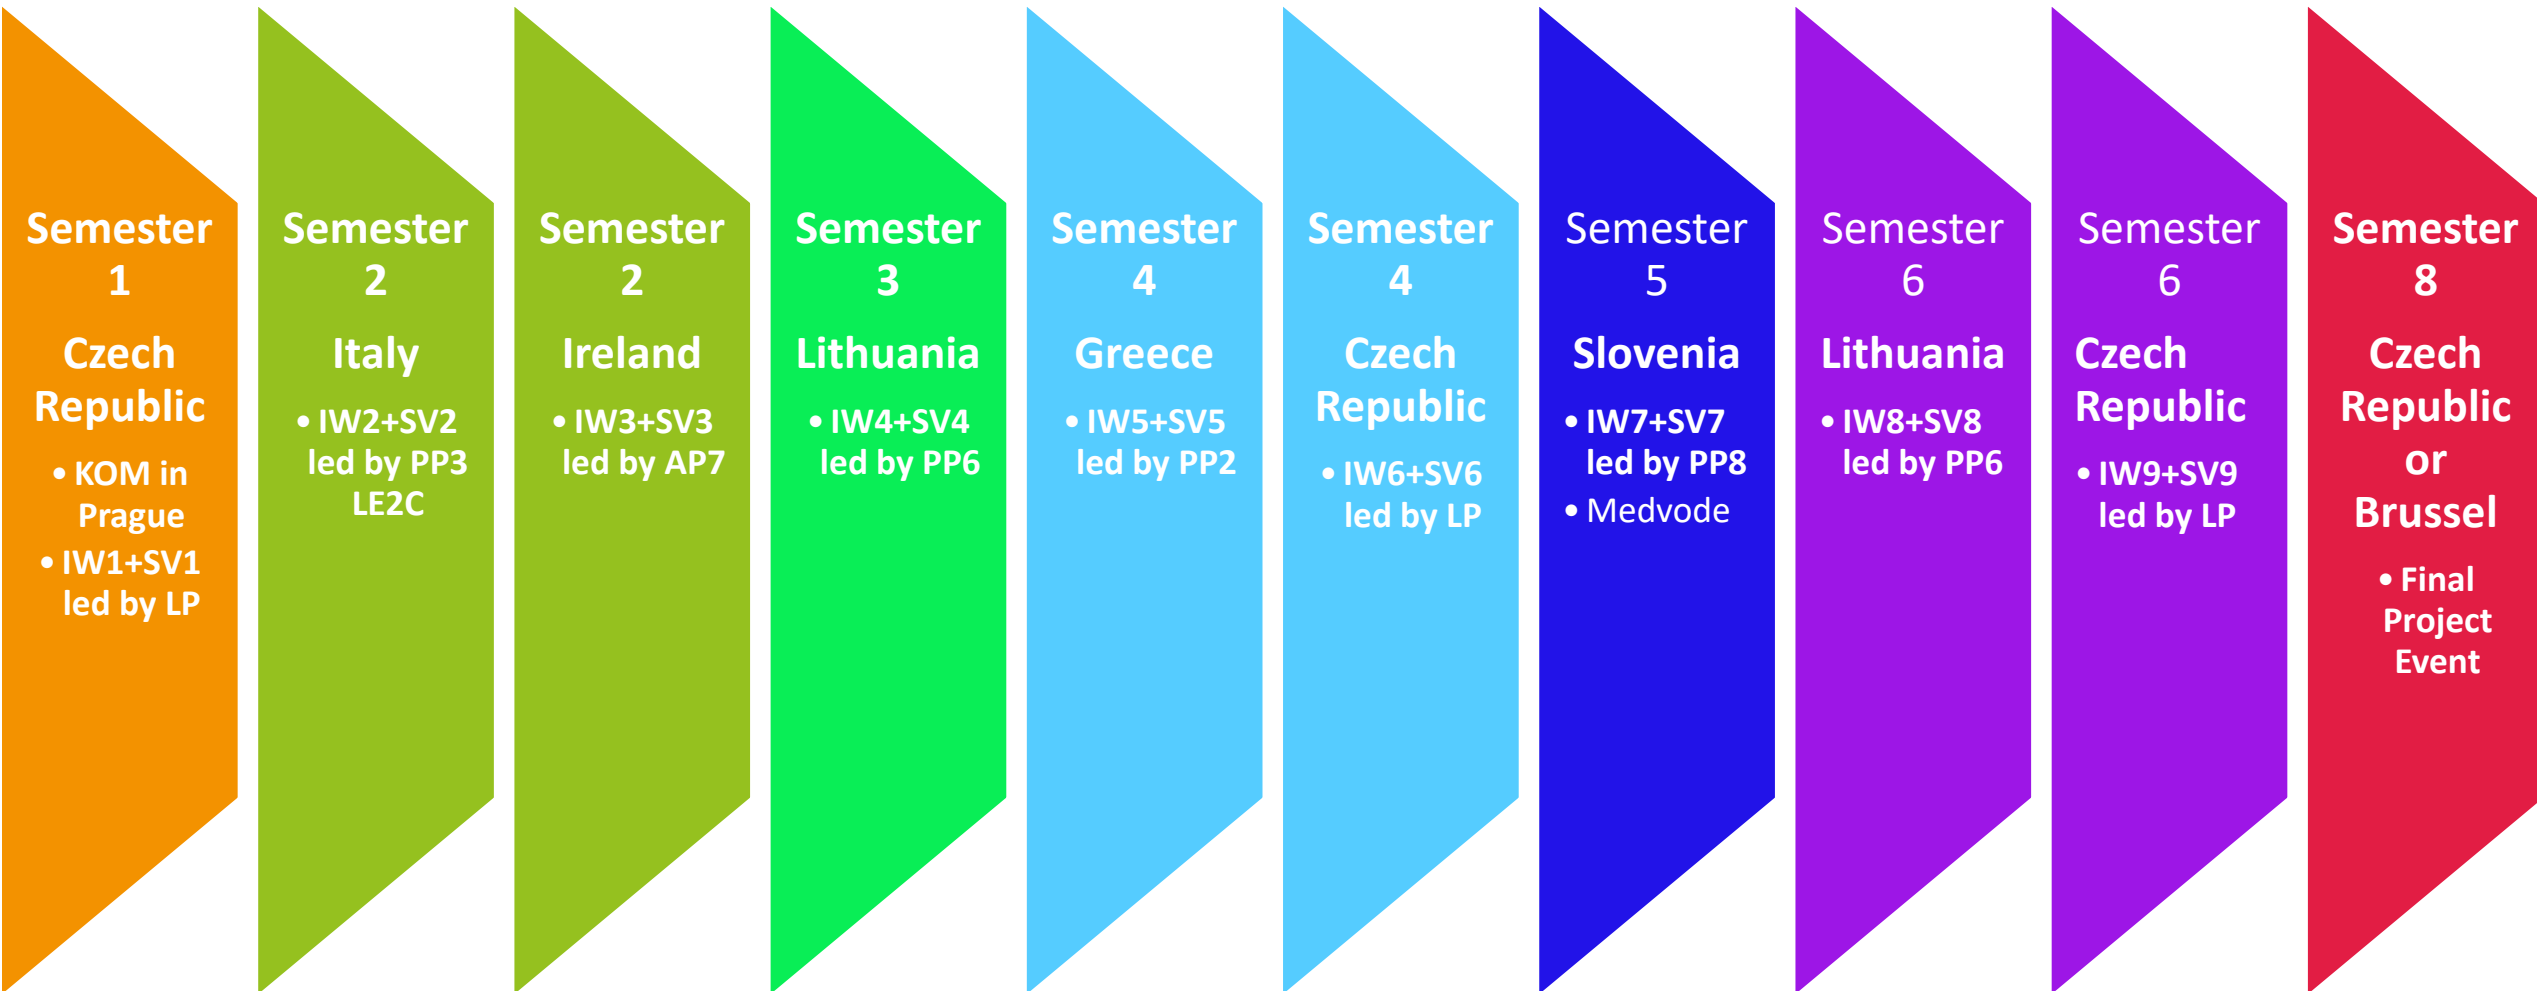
Semester 1
Czech Republic
• KOM in Prague
• IW1+SV1 led by LP

Semester 2
Italy
• IW2+SV2 led by PP3 LE2C

Semester 2
Ireland
• IW3+SV3 led by AP7

Semester 3
Lithuania
• IW4+SV4 led by PP6

Semester 4
Greece
• IW5+SV5 led by PP2

Semester 4
Czech Republic
• IW6+SV6 led by LP

Semester 5
Slovenia
• IW7+SV7 led by PP8
• Medvode

Semester 6
Lithuania
• IW8+SV8 led by PP6

Semester 6
Czech Republic
• IW9+SV9 led by LP

Semester 8
Czech Republic or Brussel
• Final Project Event